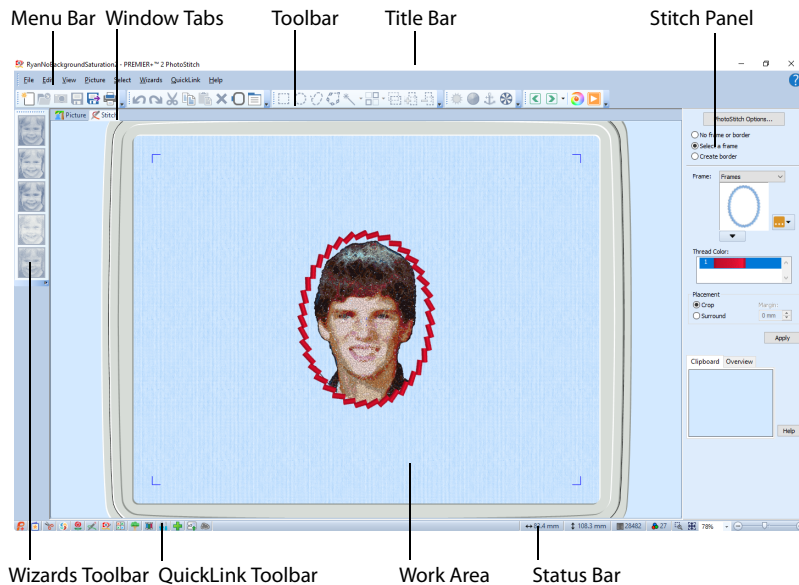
Menu Bar Window Tabs Toolbar Title Bar Stitch Panel

RyanNoBackgroundSaturation2 - PREMIER+™ 2 PhotoStitch

File Edit View Picture Select Wizards QuickLink Help

Picture Stitch

PhotoStitch Options...

No frame or border
Select a frame
Create border

Frame: Frames

Thread Color:

1

Placement

Crop
Surround

Margin:

0 mm

Apply

Clipboard Overview

Help

82.4 mm 108.3 mm 28482 27 78%

Wizards Toolbar QuickLink Toolbar Work Area Status Bar